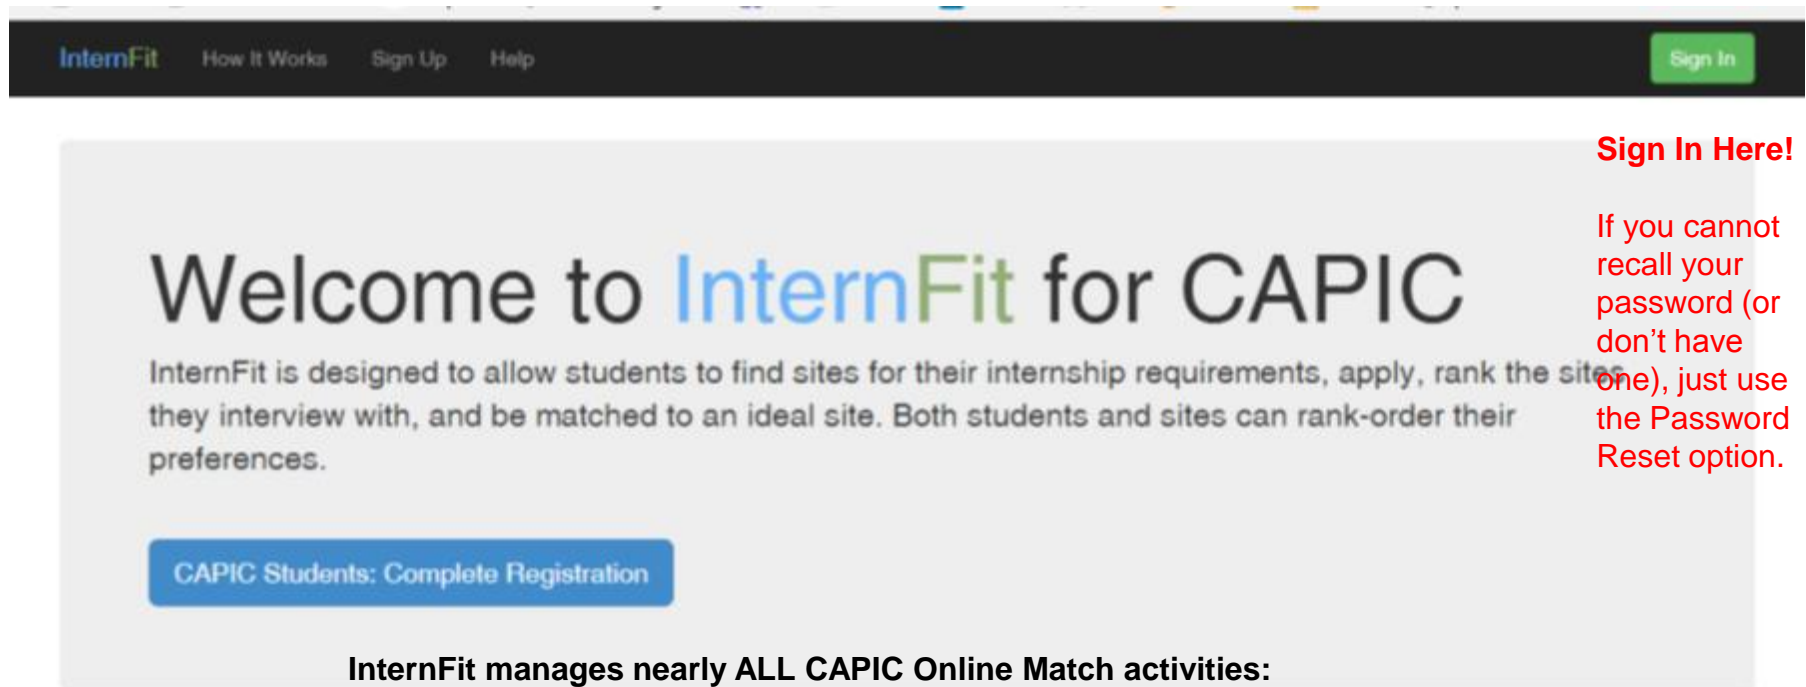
InternFit How It Works Sign Up Help

Sign In

Sign In Here!

If you cannot recall your password (or don't have one), just use the Password Reset option.

Welcome to InternFit for CAPIC

InternFit is designed to allow students to find sites for their internship requirements, apply, rank the sites they interview with, and be matched to an ideal site. Both students and sites can rank-order their preferences.

CAPIC Students: Complete Registration

InternFit manages nearly ALL CAPIC Online Match activities: